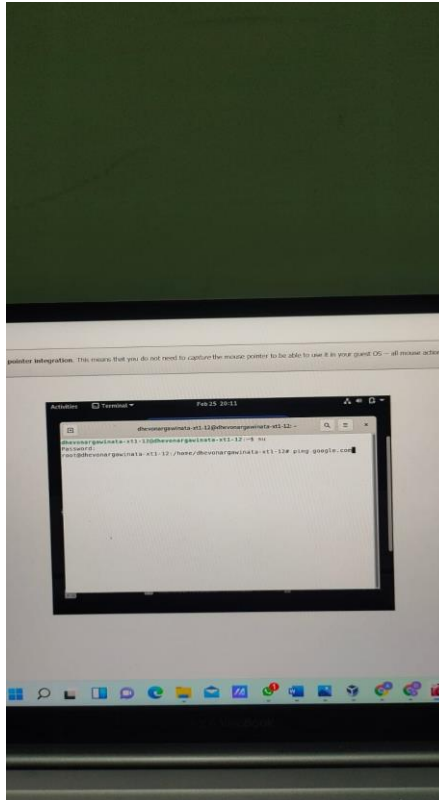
pointer integration. This means that you do not need to capture the mouse pointer to be able to use it in your guest OS -- all mouse actio

Activities Terminal ▾ Feb 25 20:11

dhevonargawinata-st1-12@dhevonargawinata-st1-12: ~

dhevonargawinata-st1-12@dhevonargawinata-st1-12:~$ su
Password:
root@dhevonargawinata-st1-12:/home/dhevonargawinata-st1-12# ping google.com